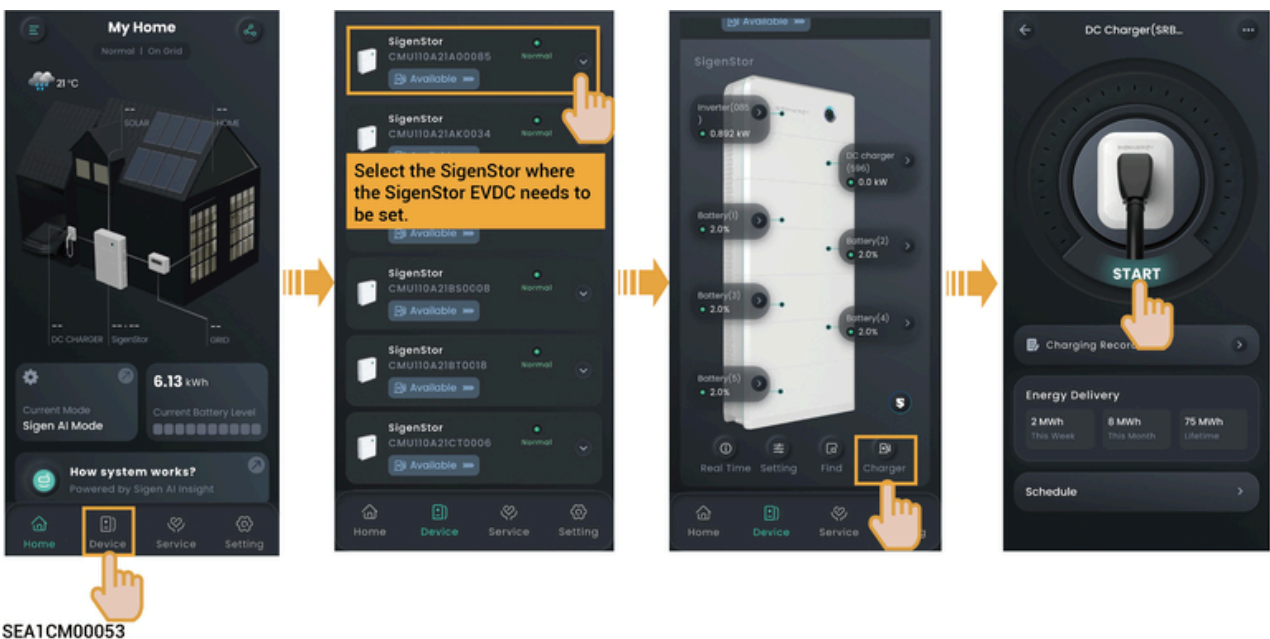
My Home
Normal | On Grid
21 °C
--
SOLAR
--
HOME
--
DC CHARGER
-- | --
SigenStor
--
GRID
6.13 kWh
Current Mode
Sigen AI Mode
Current Battery Level
How system works?
Powered by Sigen AI Insight
Home
Device
Service
Setting

SigenStor
CMU110A21A00085
Normal
Available
SigenStor
CMU110A21AK0034
Normal
Select the SigenStor where the SigenStor EVDC needs to be set.
Available
SigenStor
CMU110A21BS0008
Normal
Available
SigenStor
CMU110A21BT0018
Normal
Available
SigenStor
CMU110A21CT0006
Normal
Available
Home
Device
Service
Setting

Available
SigenStor
Inverter(085 )
0.892 kW
DC charger (596)
0.0 kW
Battery(1)
2.0%
Battery(2)
2.0%
Battery(3)
2.0%
Battery(4)
2.0%
Battery(5)
2.0%
5
Real Time
Setting
Find
Charger
Home
Device
Service

DC Charger(SRB...
START
Charging Record
Energy Delivery
2 MWh
This Week
8 MWh
This Month
75 MWh
Lifetime
Schedule

SEA1CM00053